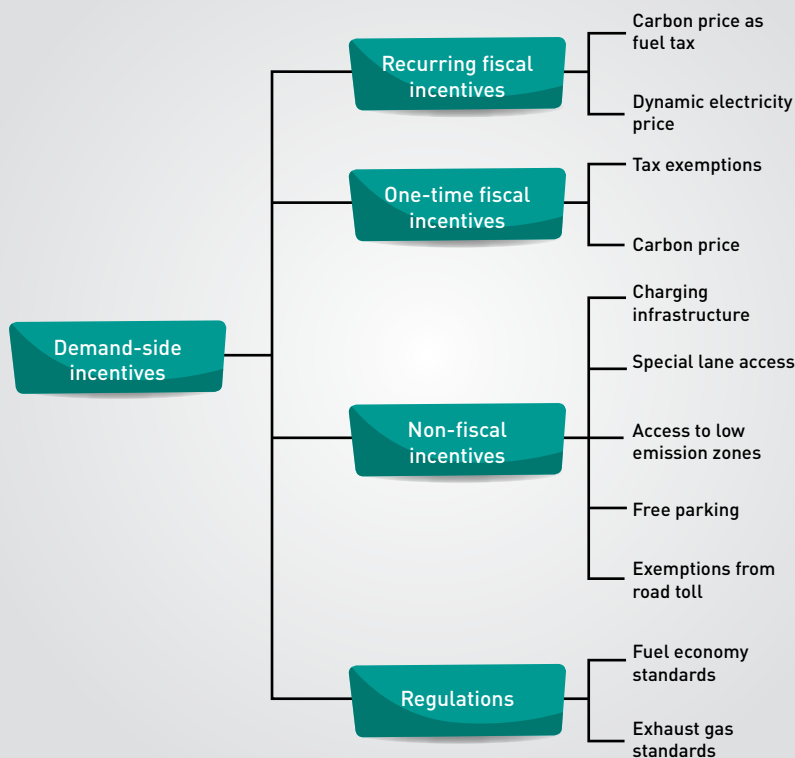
Demand-side incentives

Recurring fiscal incentives

Carbon price as fuel tax

Dynamic electricity price

One-time fiscal incentives

Tax exemptions

Carbon price

Non-fiscal incentives

Charging infrastructure

Special lane access

Access to low emission zones

Free parking

Exemptions from road toll

Regulations

Fuel economy standards

Exhaust gas standards